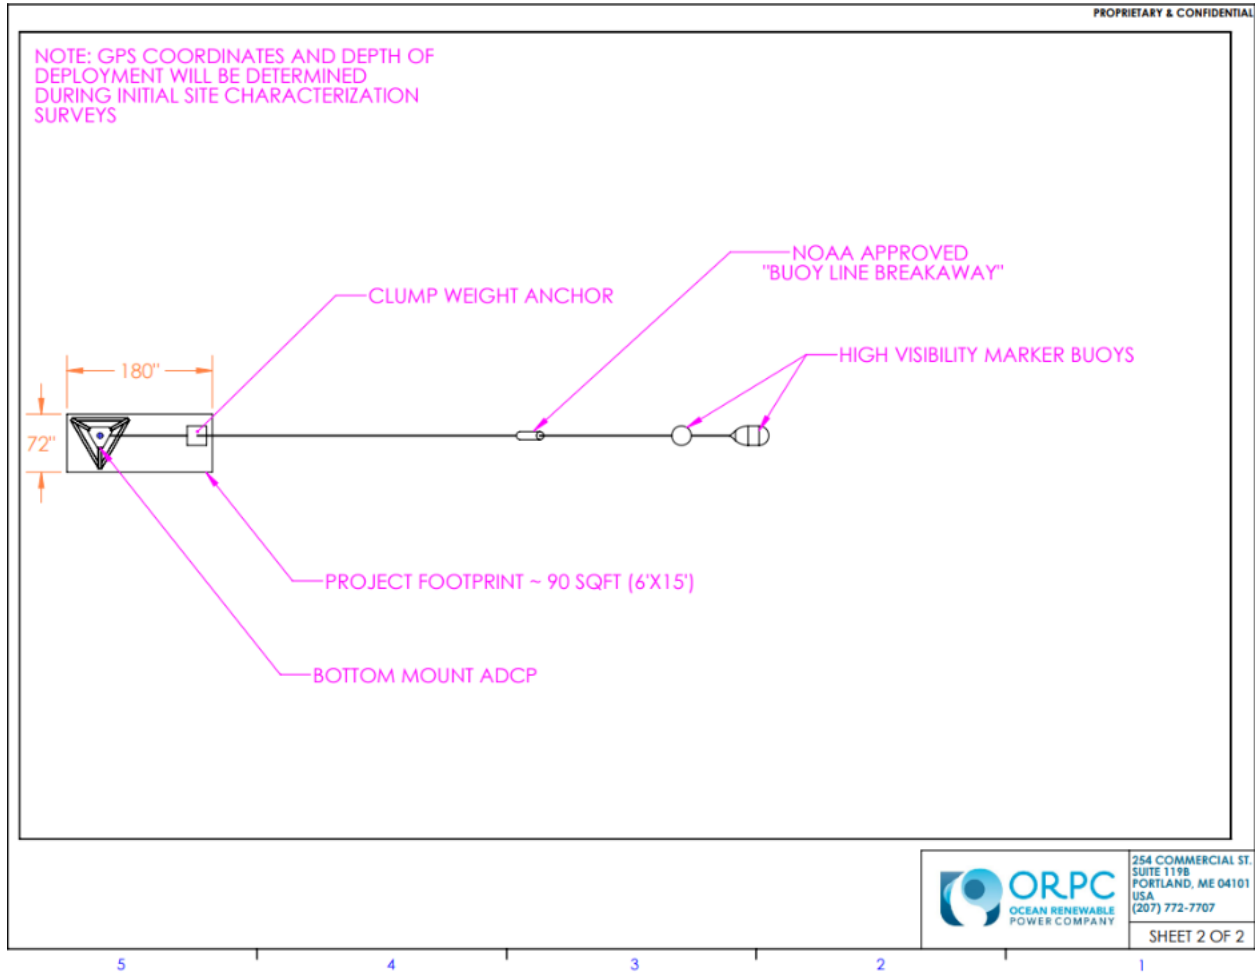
PROPRIETARY & CONFIDENTIAL

NOTE: GPS COORDINATES AND DEPTH OF DEPLOYMENT WILL BE DETERMINED DURING INITIAL SITE CHARACTERIZATION SURVEYS

NOAA APPROVED "BUOY LINE BREAKAWAY"

CLUMP WEIGHT ANCHOR

HIGH VISIBILITY MARKER BUOYS

180"

72"

PROJECT FOOTPRINT ~ 90 SQFT (6'X15')

BOTTOM MOUNT ADCP

ORPC
OCEAN RENEWABLE POWER COMPANY

254 COMMERCIAL ST. SUITE 119B PORTLAND, ME 04101 USA (207) 772-7707

SHEET 2 OF 2

5 4 3 2 1